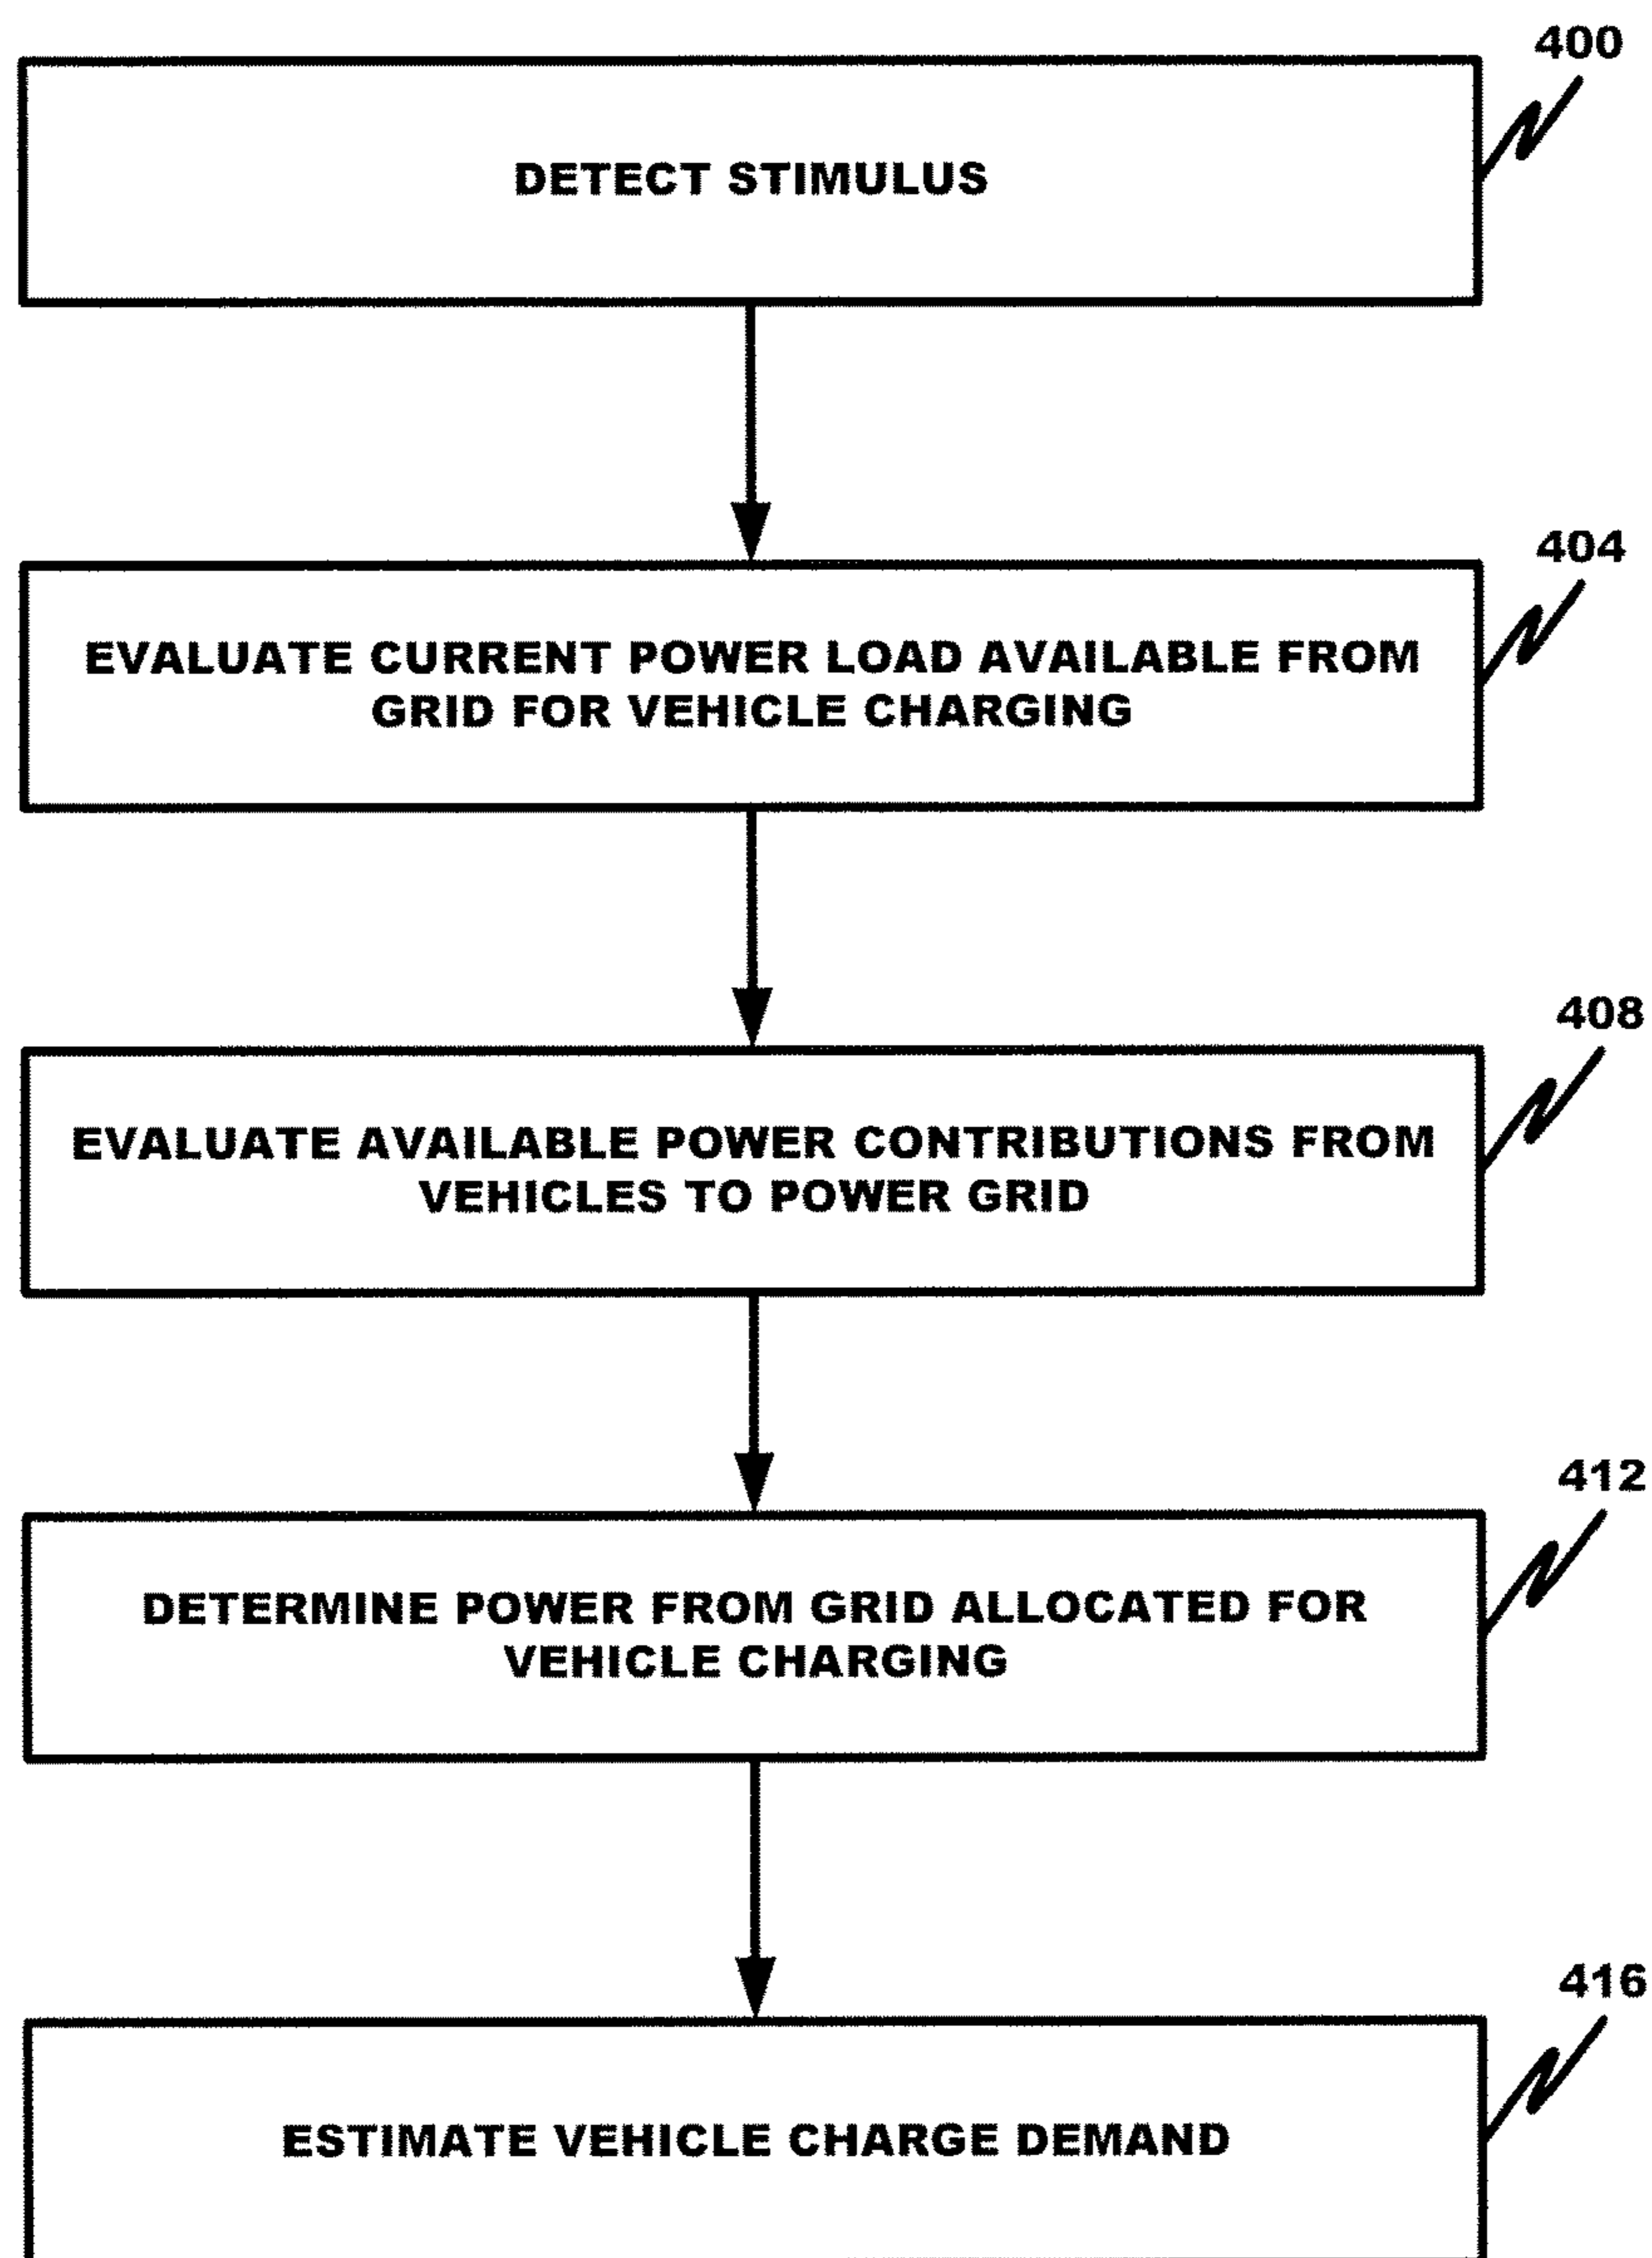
400

DETECT STIMULUS

404

EVALUATE CURRENT POWER LOAD AVAILABLE FROM GRID FOR VEHICLE CHARGING

408

EVALUATE AVAILABLE POWER CONTRIBUTIONS FROM VEHICLES TO POWER GRID

412

DETERMINE POWER FROM GRID ALLOCATED FOR VEHICLE CHARGING

416

ESTIMATE VEHICLE CHARGE DEMAND